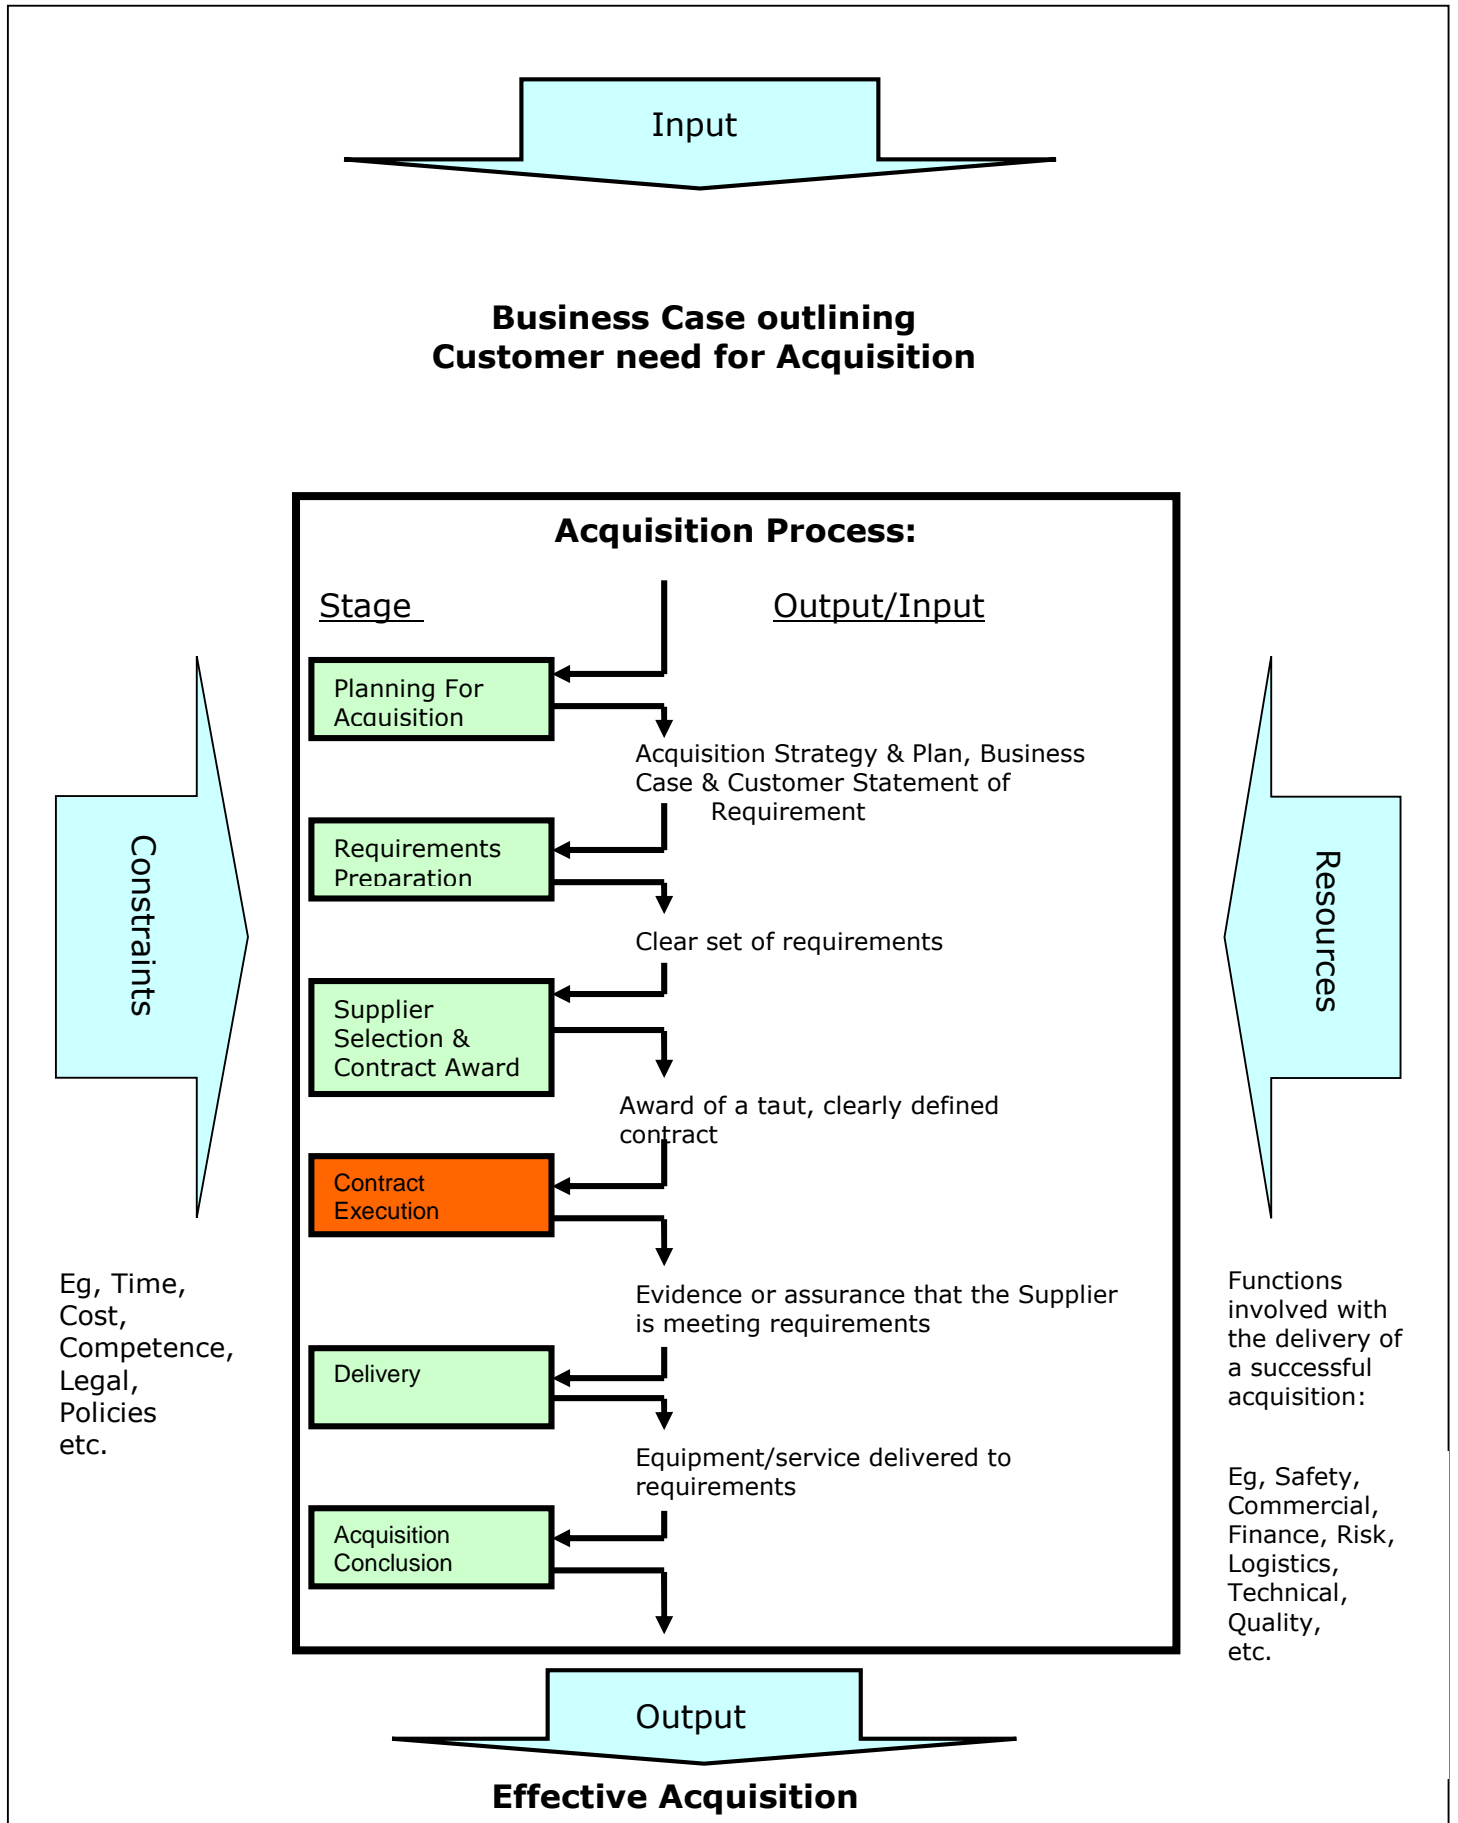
Input

**Business Case outlining Customer need for Acquisition**

Constraints

Eg, Time, Cost, Competence, Legal, Policies etc.

**Acquisition Process:**

Stage

Output/Input

Planning For Acquisition

Acquisition Strategy & Plan, Business Case & Customer Statement of Requirement

Requirements Preparation

Clear set of requirements

Supplier Selection & Contract Award

Award of a taut, clearly defined contract

Contract Execution

Evidence or assurance that the Supplier is meeting requirements

Delivery

Equipment/service delivered to requirements

Acquisition Conclusion

Resources

Functions involved with the delivery of a successful acquisition:

Eg, Safety, Commercial, Finance, Risk, Logistics, Technical, Quality, etc.

Output

**Effective Acquisition**